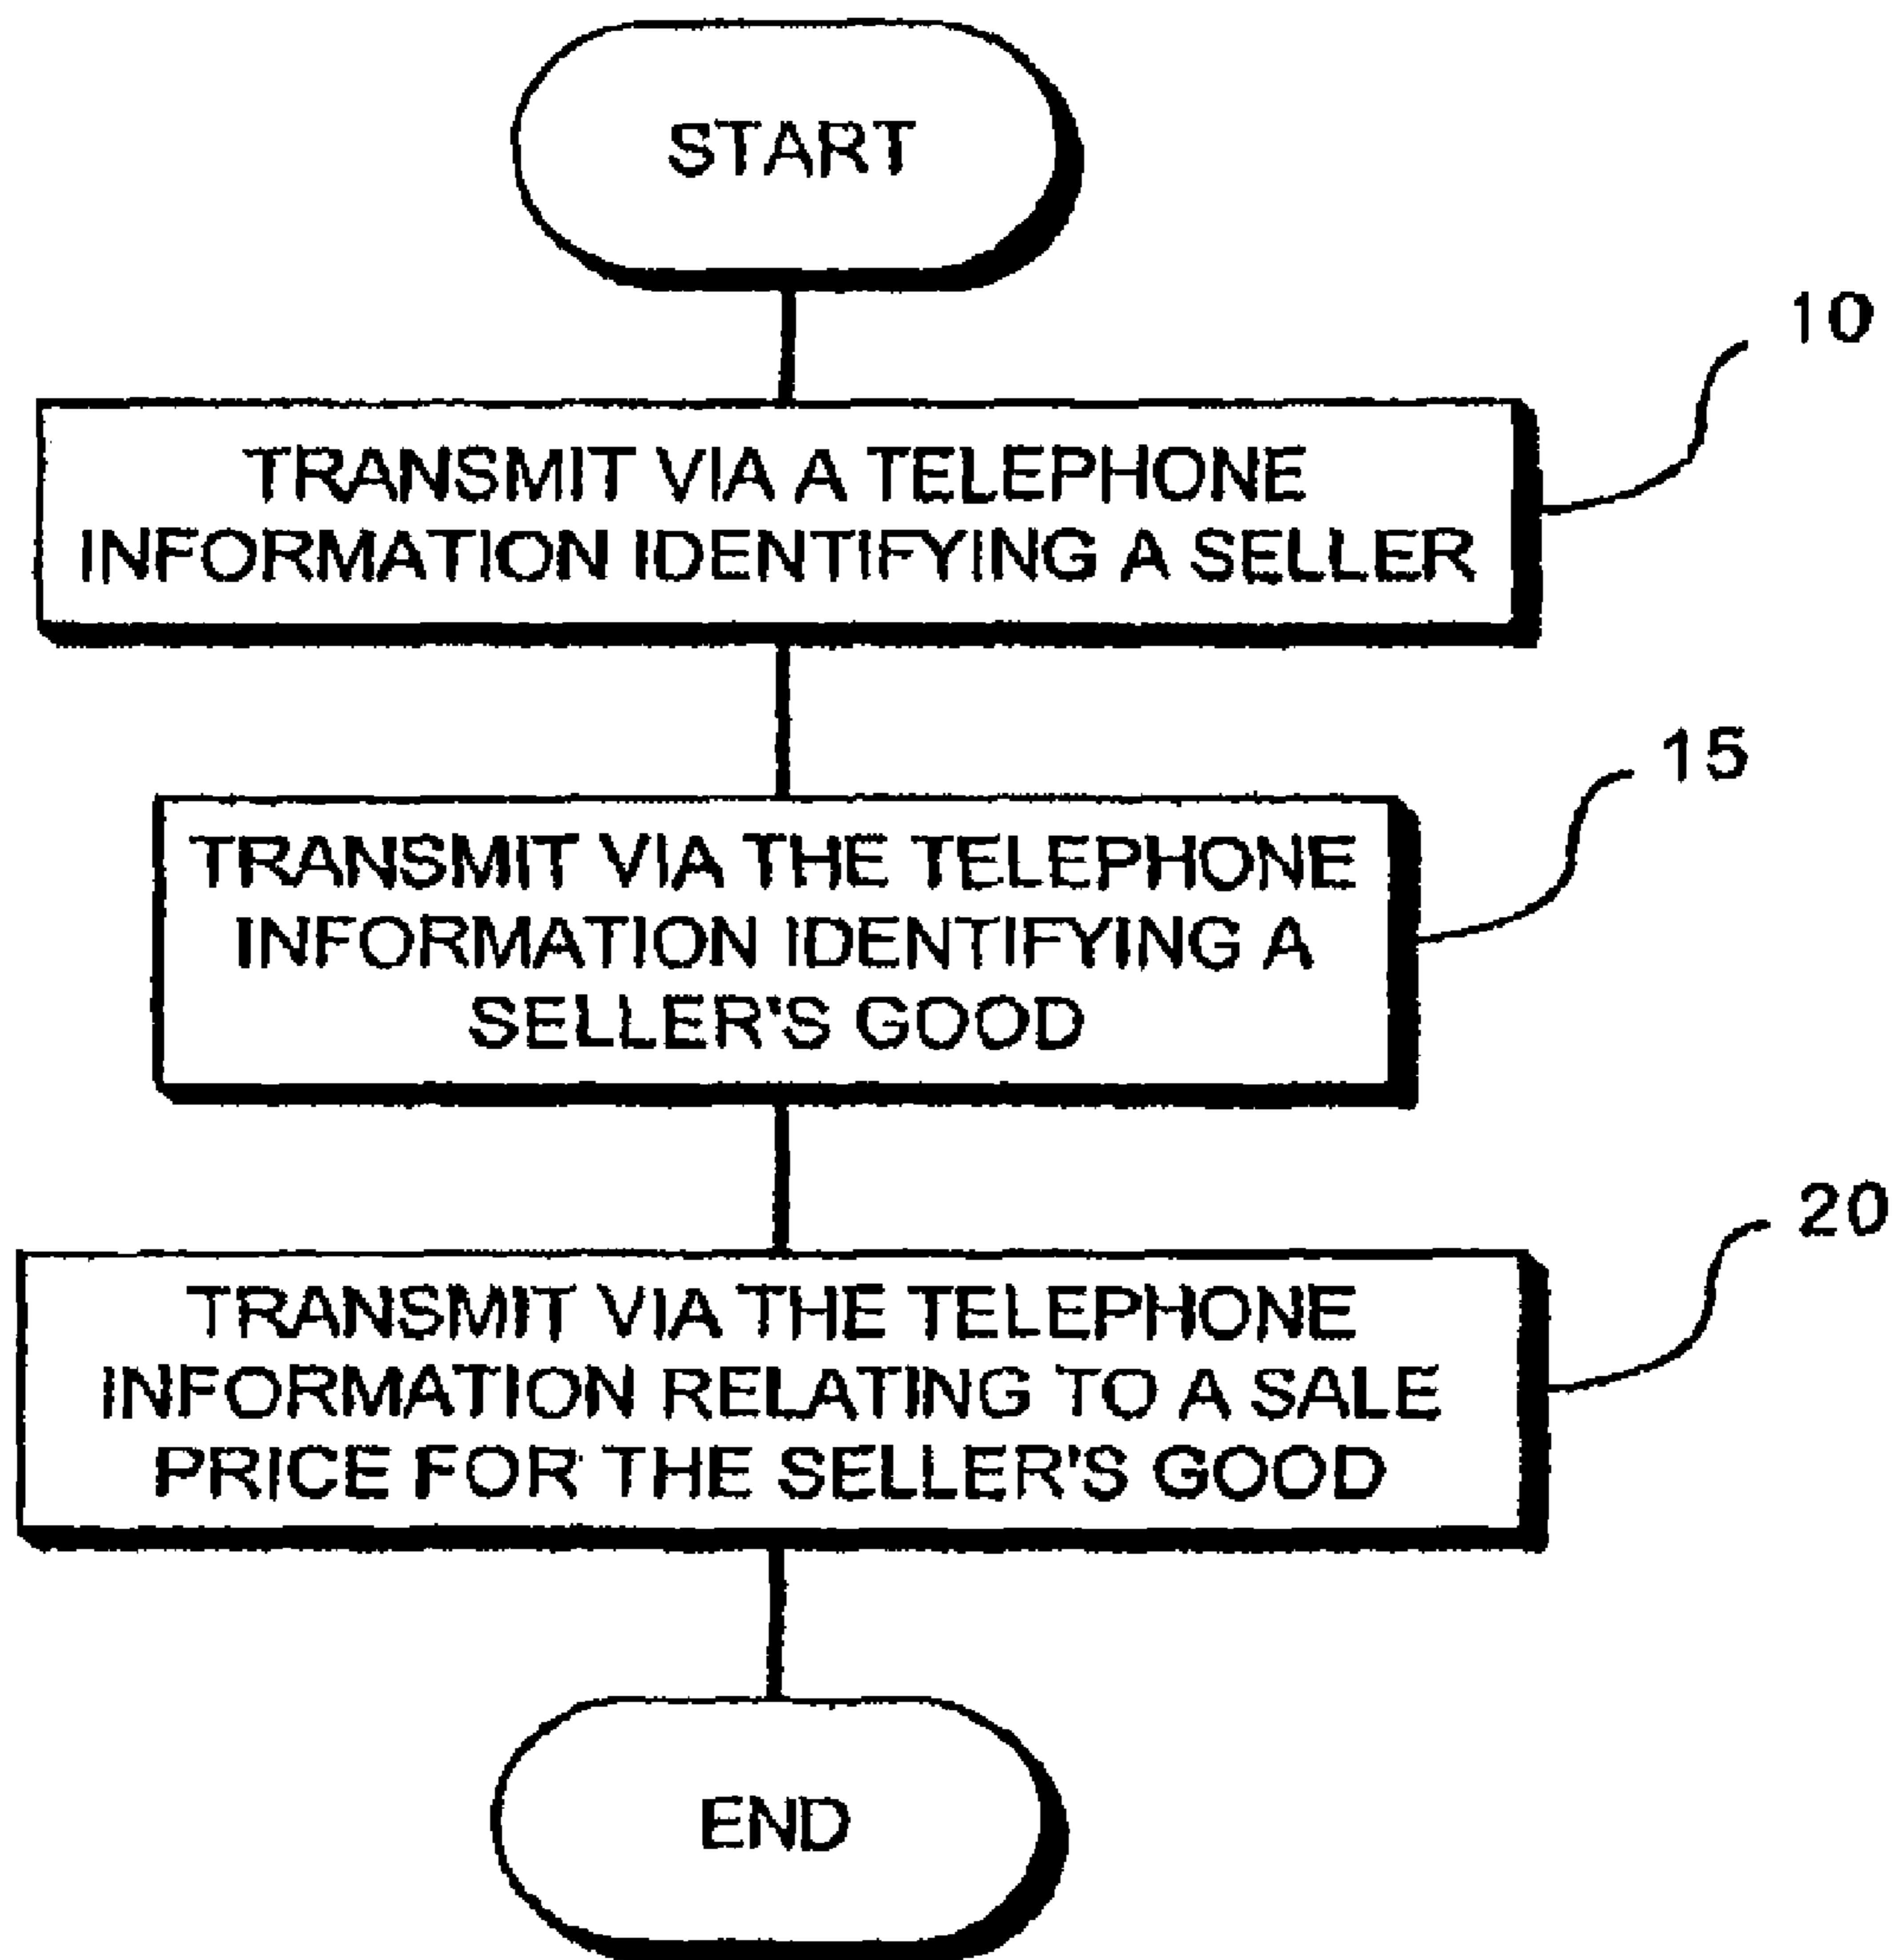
START

10

TRANSMIT VIA A TELEPHONE INFORMATION IDENTIFYING A SELLER

15

TRANSMIT VIA THE TELEPHONE INFORMATION IDENTIFYING A SELLER'S GOOD

20

TRANSMIT VIA THE TELEPHONE INFORMATION RELATING TO A SALE PRICE FOR THE SELLER'S GOOD

END